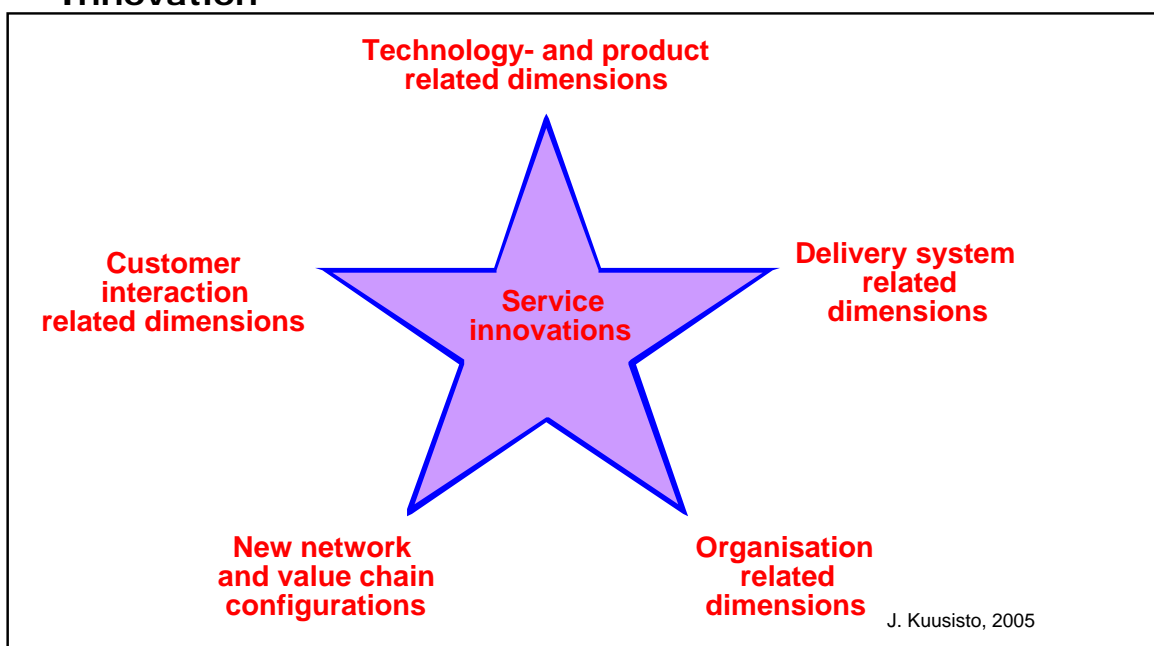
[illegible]nnovation

Technology- and product related dimensions

Customer interaction related dimensions

Service innovations

Delivery system related dimensions

New network and value chain configurations

Organisation related dimensions

J. Kuusisto, 2005